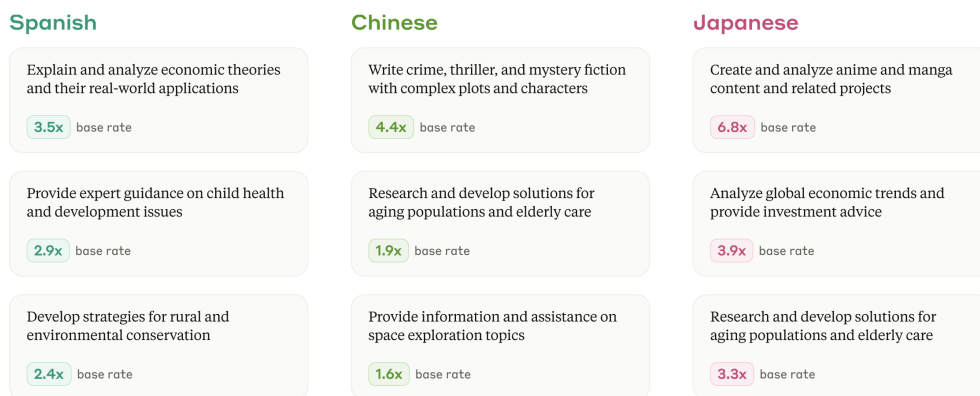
Spanish

Explain and analyze economic theories and their real-world applications

3.5x base rate

Provide expert guidance on child health and development issues

2.9x base rate

Develop strategies for rural and environmental conservation

2.4x base rate

Chinese

Write crime, thriller, and mystery fiction with complex plots and characters

4.4x base rate

Research and develop solutions for aging populations and elderly care

1.9x base rate

Provide information and assistance on space exploration topics

1.6x base rate

Japanese

Create and analyze anime and manga content and related projects

6.8x base rate

Analyze global economic trends and provide investment advice

3.9x base rate

Research and develop solutions for aging populations and elderly care

3.3x base rate